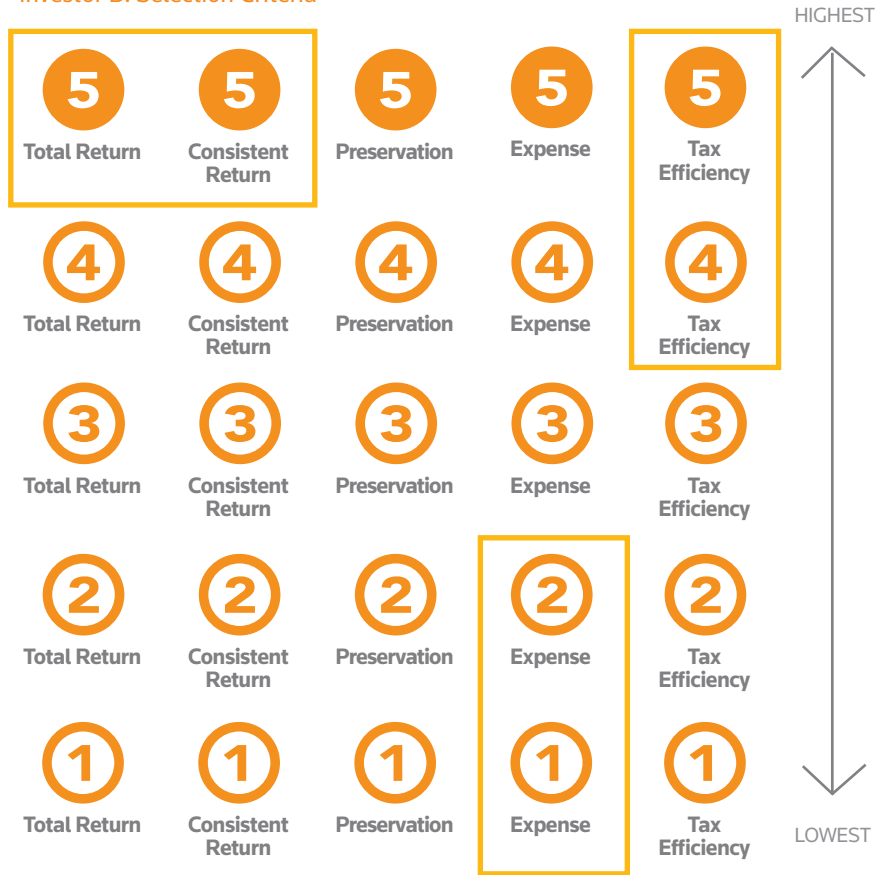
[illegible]

HIGHEST

5 Total Return
5 Consistent Return
5 Preservation
5 Expense
5 Tax Efficiency

4 Total Return
4 Consistent Return
4 Preservation
4 Expense
4 Tax Efficiency

3 Total Return
3 Consistent Return
3 Preservation
3 Expense
3 Tax Efficiency

2 Total Return
2 Consistent Return
2 Preservation
2 Expense
2 Tax Efficiency

1 Total Return
1 Consistent Return
1 Preservation
1 Expense
1 Tax Efficiency

LOWEST